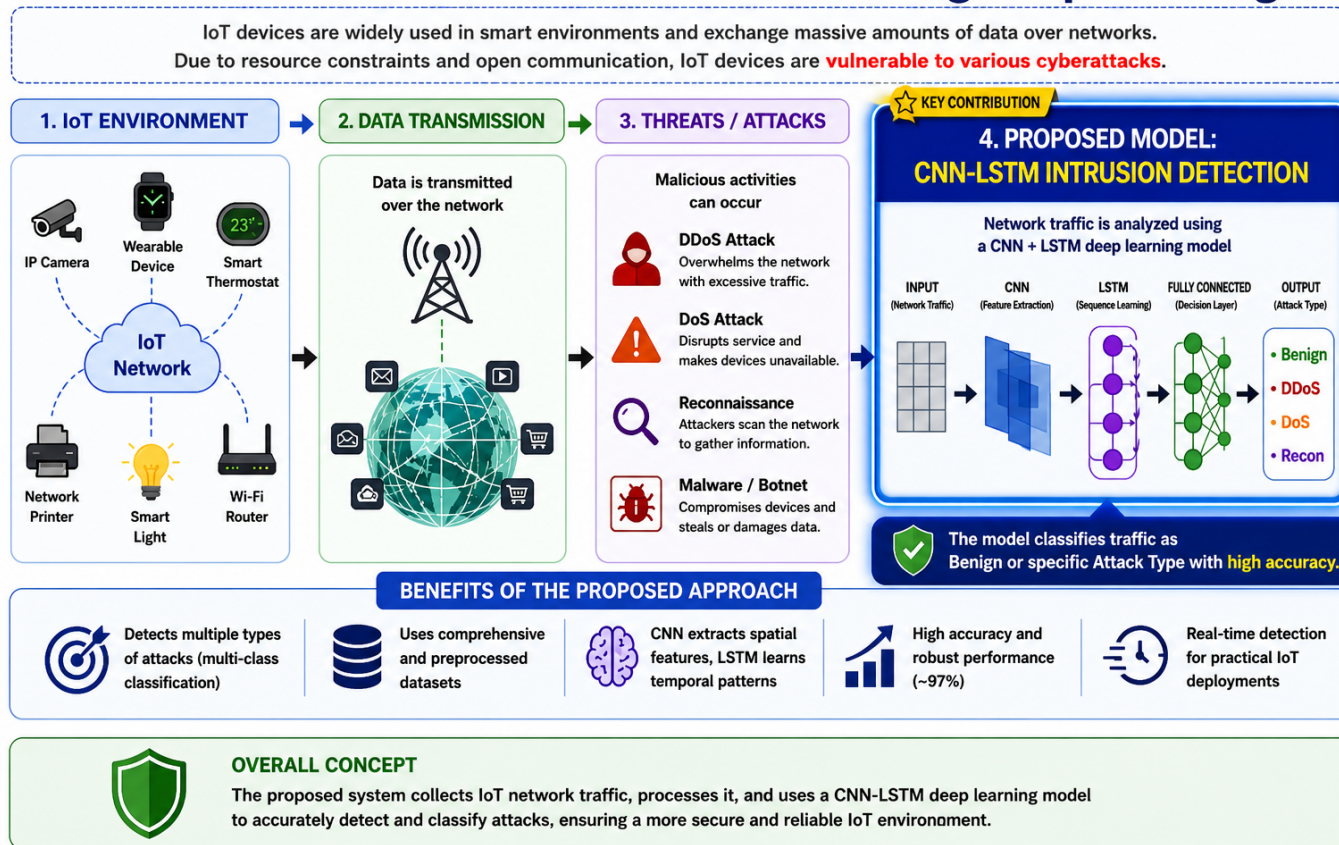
IoT devices are widely used in smart environments and exchange massive amounts of data over networks.
Due to resource constraints and open communication, IoT devices are vulnerable to various cyberattacks.

1. IoT ENVIRONMENT

IP Camera
Wearable Device
23°
Smart Thermostat
IoT Network
Network Printer
Smart Light
Wi-Fi Router

2. DATA TRANSMISSION

Data is transmitted over the network

3. THREATS / ATTACKS

Malicious activities can occur

DDoS Attack
Overwhelms the network with excessive traffic.

DoS Attack
Disrupts service and makes devices unavailable.

Reconnaissance
Attackers scan the network to gather information.

Malware / Botnet
Compromises devices and steals or damages data.

KEY CONTRIBUTION

4. PROPOSED MODEL:
CNN-LSTM INTRUSION DETECTION

Network traffic is analyzed using a CNN + LSTM deep learning model

INPUT (Network Traffic)
CNN (Feature Extraction)
LSTM (Sequence Learning)
FULLY CONNECTED (Decision Layer)
OUTPUT (Attack Type)

• Benign
• DDoS
• DoS
• Recon

The model classifies traffic as Benign or specific Attack Type with high accuracy.

BENEFITS OF THE PROPOSED APPROACH

Detects multiple types of attacks (multi-class classification)

Uses comprehensive and preprocessed datasets

CNN extracts spatial features, LSTM learns temporal patterns

High accuracy and robust performance (~97%)

Real-time detection for practical IoT deployments

OVERALL CONCEPT

The proposed system collects IoT network traffic, processes it, and uses a CNN-LSTM deep learning model to accurately detect and classify attacks, ensuring a more secure and reliable IoT environment.